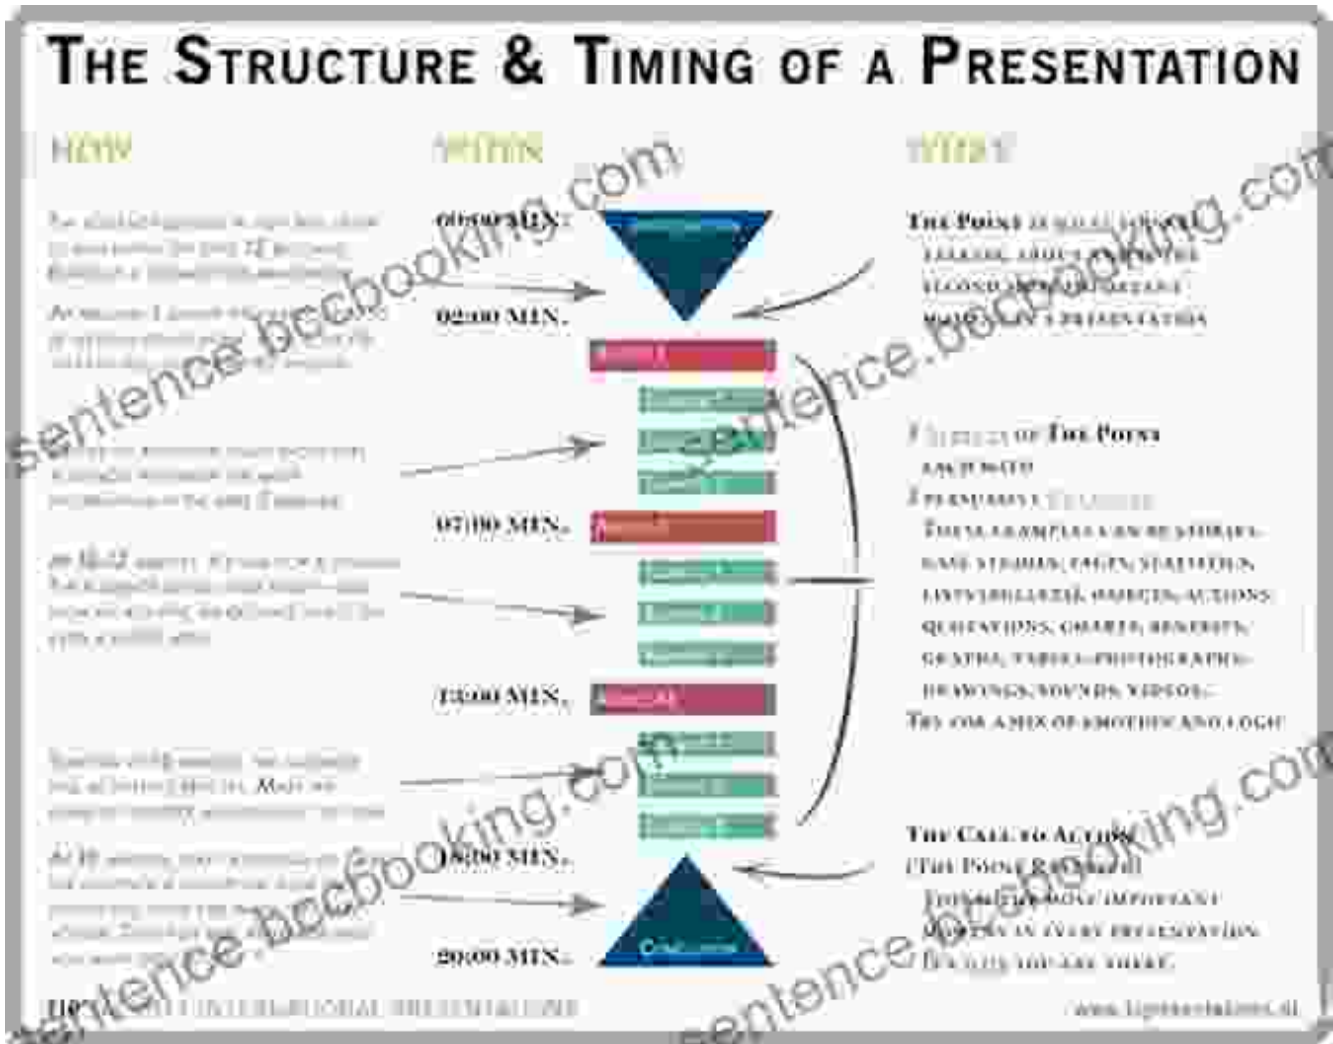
THE STRUCTURE & TIMING OF A PRESENTATION

HOW

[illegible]

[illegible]

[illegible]

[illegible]

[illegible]

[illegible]

WHEN

00:00 MIN.

02:00 MIN.

07:00 MIN.

13:00 MIN.

18:00 MIN.

20:00 MIN.

WHAT

THE POINT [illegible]

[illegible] OF THE POINT

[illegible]

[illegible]

THE CALL TO ACTION

(THE POINT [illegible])

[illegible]

sentence.bccbooking.com

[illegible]